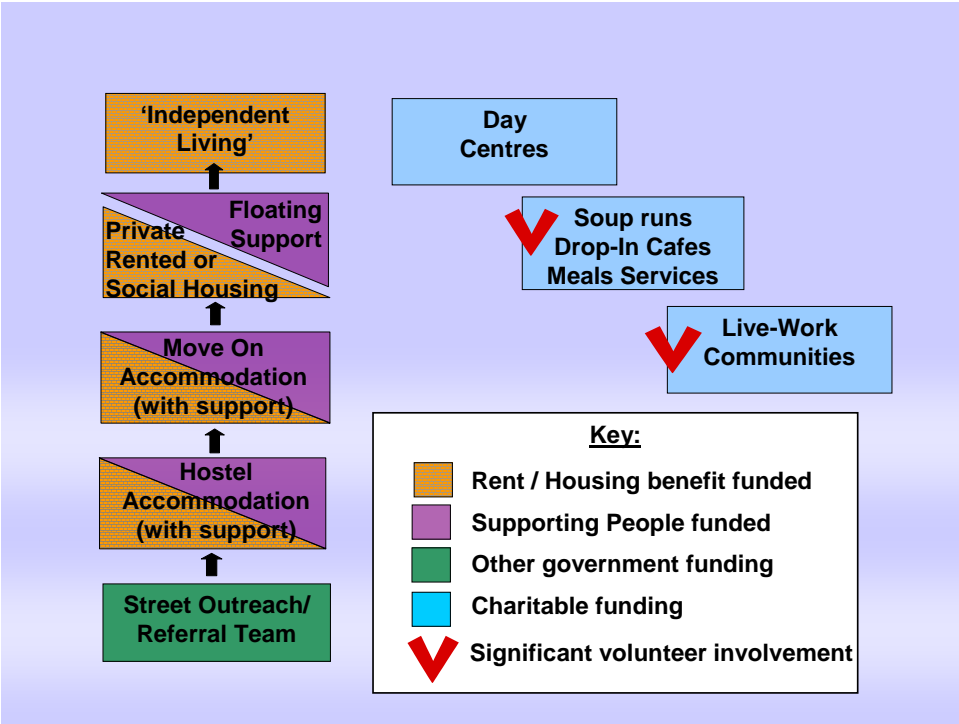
'Independent Living'

Floating Support

Private Rented or Social Housing

Move On Accommodation (with support)

Hostel Accommodation (with support)

Street Outreach/ Referral Team

Day Centres

Soup runs Drop-In Cafes Meals Services

Live-Work Communities

Key:

Rent / Housing benefit funded

Supporting People funded

Other government funding

Charitable funding

Significant volunteer involvement